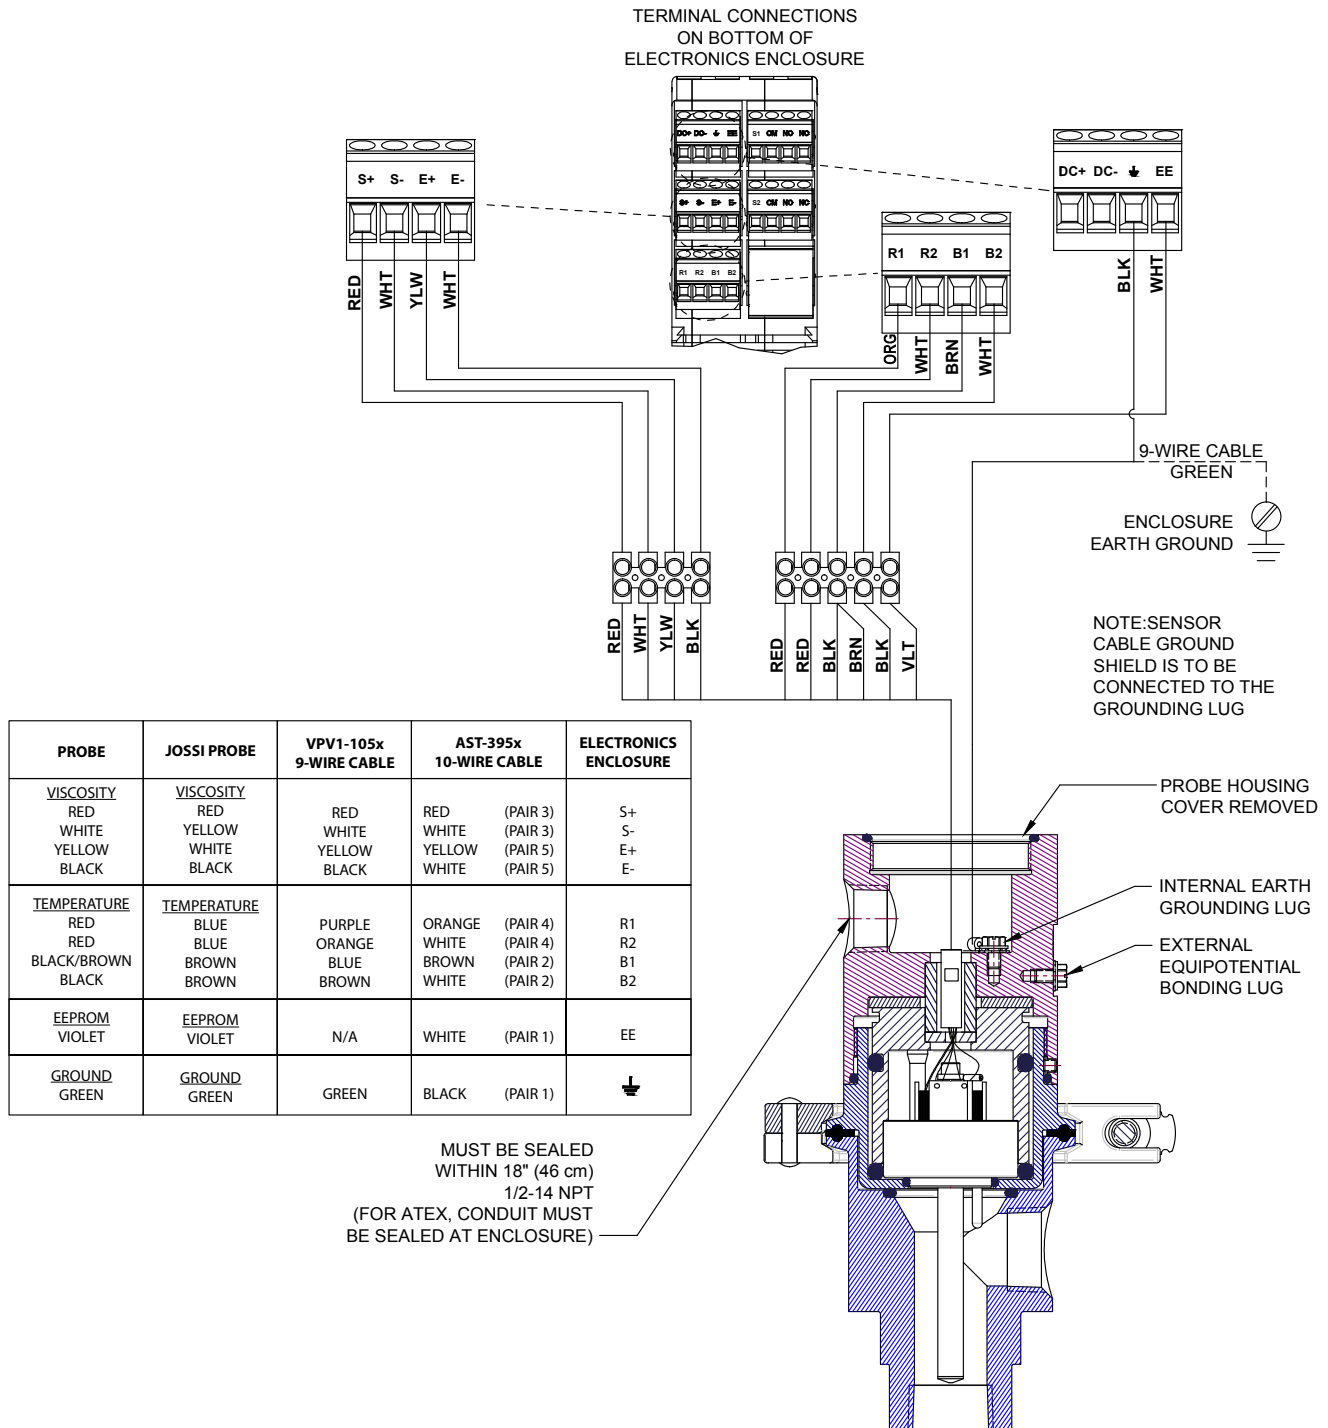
TERMINAL CONNECTIONS
ON BOTTOM OF
ELECTRONICS ENCLOSURE

DC+ DC- ⏚ EE
S1 CM NO NC
S+ S- E+ E-
S2 CM NO NC
R1 R2 B1 B2

S+ S- E+ E-

RED WHT YLW WHT

R1 R2 B1 B2

ORG WHT BRN WHT

DC+ DC- ⏚ EE

BLK WHT

9-WIRE CABLE
GREEN

ENCLOSURE
EARTH GROUND

RED WHT YLW BLK

RED RED BLK BRN BLK VLT

NOTE:SENSOR CABLE GROUND SHIELD IS TO BE CONNECTED TO THE GROUNDING LUG

| PROBE | JOSSI PROBE | VPV1-105x 9-WIRE CABLE | AST-395x 10-WIRE CABLE | ELECTRONICS ENCLOSURE |
|---|---|---|---|---|
| VISCOSITY<br>RED<br>WHITE<br>YELLOW<br>BLACK | VISCOSITY<br>RED<br>YELLOW<br>WHITE<br>BLACK | RED<br>WHITE<br>YELLOW<br>BLACK | RED (PAIR 3)<br>WHITE (PAIR 3)<br>YELLOW (PAIR 5)<br>WHITE (PAIR 5) | S+<br>S-<br>E+<br>E- |
| TEMPERATURE<br>RED<br>RED<br>BLACK/BROWN<br>BLACK | TEMPERATURE<br>BLUE<br>BLUE<br>BROWN<br>BROWN | PURPLE<br>ORANGE<br>BLUE<br>BROWN | ORANGE (PAIR 4)<br>WHITE (PAIR 4)<br>BROWN (PAIR 2)<br>WHITE (PAIR 2) | R1<br>R2<br>B1<br>B2 |
| EEPROM<br>VIOLET | EEPROM<br>VIOLET | N/A | WHITE (PAIR 1) | EE |
| GROUND<br>GREEN | GROUND<br>GREEN | GREEN | BLACK (PAIR 1) | ⏚ |

PROBE HOUSING
COVER REMOVED

INTERNAL EARTH
GROUNDING LUG

EXTERNAL
EQUIPOTENTIAL
BONDING LUG

MUST BE SEALED
WITHIN 18" (46 cm)
1/2-14 NPT
(FOR ATEX, CONDUIT MUST
BE SEALED AT ENCLOSURE)